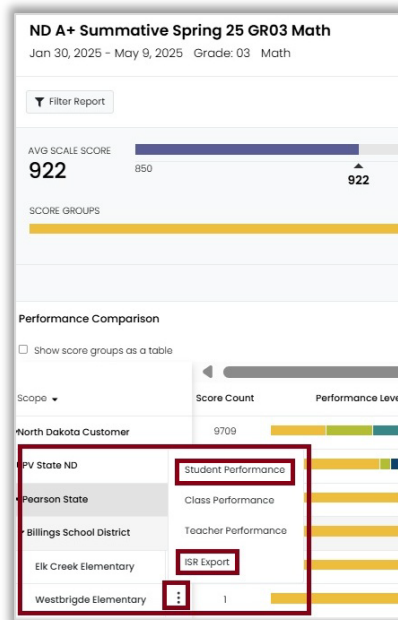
ND A+ Summative Spring 25 GR03 Math
Jan 30, 2025 - May 9, 2025 Grade: 03 Math

Filter Report

AVG SCALE SCORE
922
850
922

SCORE GROUPS

Performance Comparison

Show score groups as a table

Scope
Score Count
Performance Leve

North Dakota Customer
9709

PV State ND
Student Performance

Pearson State
Class Performance

Billings School District
Teacher Performance

Elk Creek Elementary
ISR Export

Westbridge Elementary
1